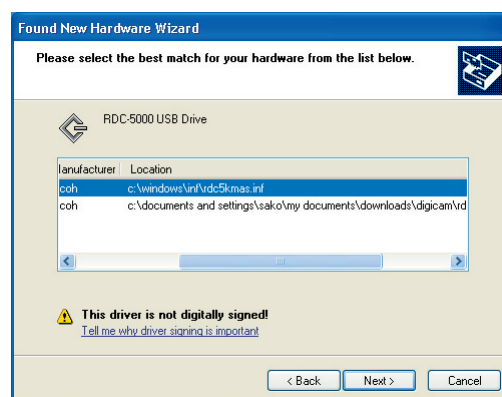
Found New Hardware Wizard

Please select the best match for your hardware from the list below.

RDC-5000 USB Drive

| lanufacturer | Location |
|---|---|
| coh | c:\windows\inf\rdc5kmas.inf |
| coh | c:\documents and settings\sako\my documents\downloads\digicam\rd |

This driver is not digitally signed!
Tell me why driver signing is important

< Back   Next >   Cancel